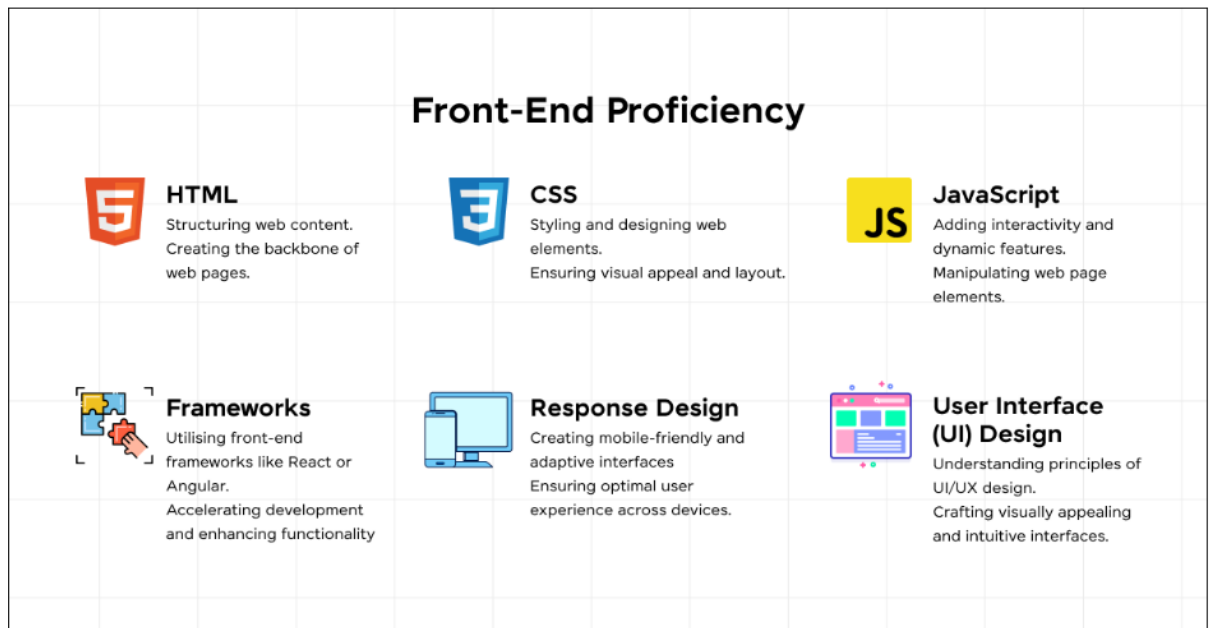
Front-End Proficiency

5

HTML
Structuring web content. Creating the backbone of web pages.

3

CSS
Styling and designing web elements.
Ensuring visual appeal and layout.

JS

JavaScript
Adding interactivity and dynamic features.
Manipulating web page elements.

Frameworks
Utilising front-end frameworks like React or Angular.
Accelerating development and enhancing functionality

Response Design
Creating mobile-friendly and adaptive interfaces
Ensuring optimal user experience across devices.

User Interface (UI) Design
Understanding principles of UI/UX design.
Crafting visually appealing and intuitive interfaces.